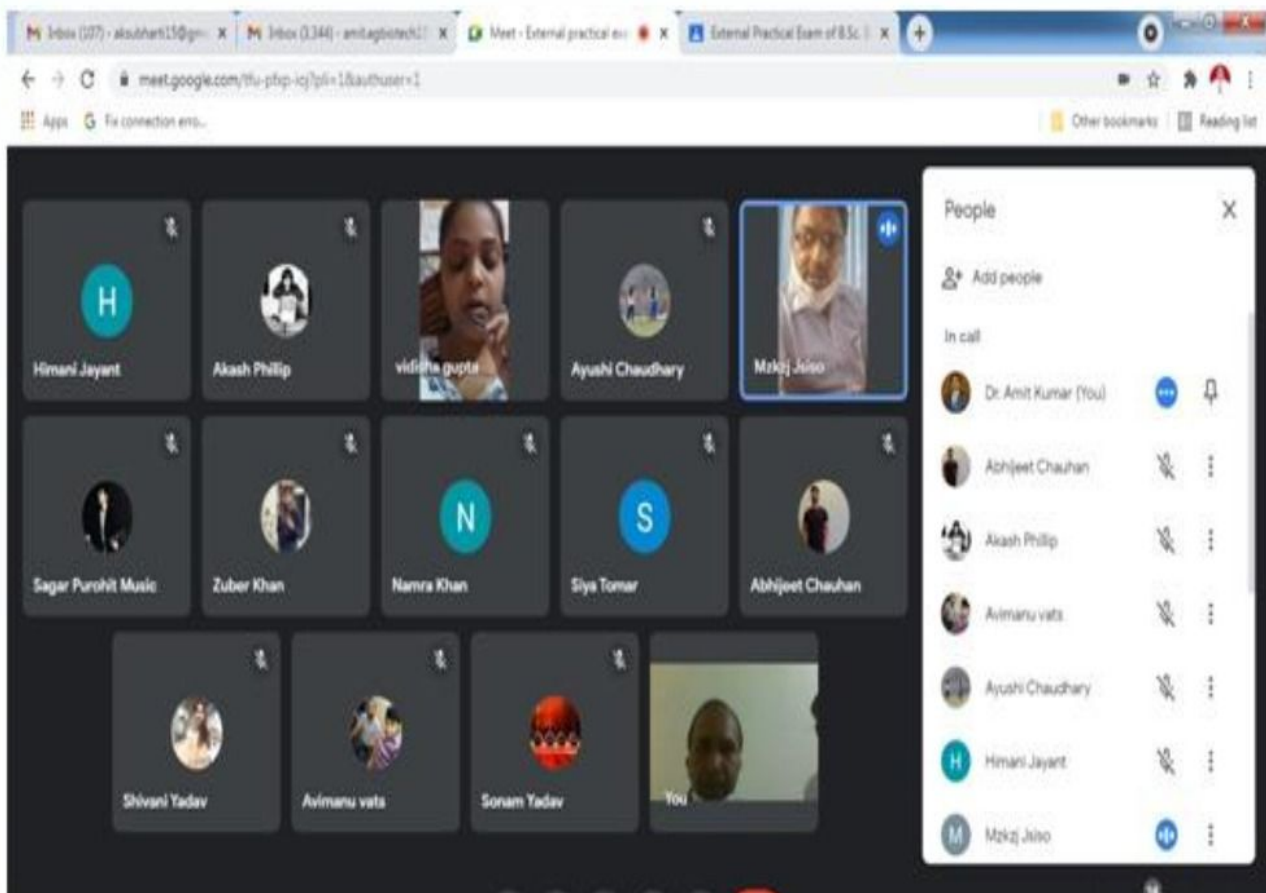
Inbox (107) - aksubhart15@gm... ×
Inbox (3,344) - amitagbiotech... ×
Meet - External practical ex... ×
External Practical Exam of B.Sc. ×
+

meet.google.com/tfu-php-icj?pli=1&authuser=1

Apps Fix connection erro...
Other bookmarks Reading list

H
Himani Jayant
Akash Phillip
vidisha gupta
Ayushi Chaudhary
Mzkzj Jsiso
Sagar Purohit Music
Zuber Khan
N
Namra Khan
S
Siya Tomar
Abhijeet Chauhan
Shivani Yadav
Avimanu vats
Sonam Yadav
You

People
Add people
In call
Dr. Amit Kumar (You)
Abhijeet Chauhan
Akash Phillip
Avimanu vats
Ayushi Chaudhary
H
Himani Jayant
M
Mzkzj Jsiso